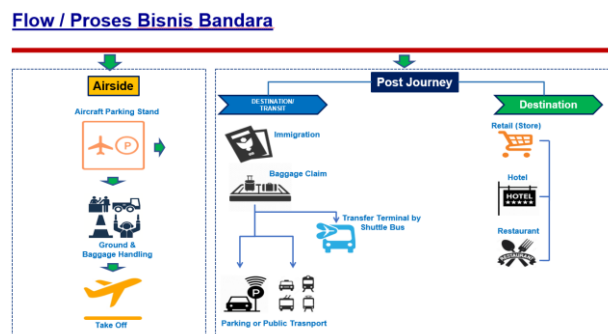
Flow / Proses Bisnis Bandara

Airside

Aircraft Parking Stand

Ground & Baggage Handling

Take Off

Post Journey

DESTINATION/ TRANSIT

Immigration

Baggage Claim

Transfer Terminal by Shuttle Bus

Parking or Public Transport

Destination

Retail (Store)

Hotel

HOTEL

Restaurant